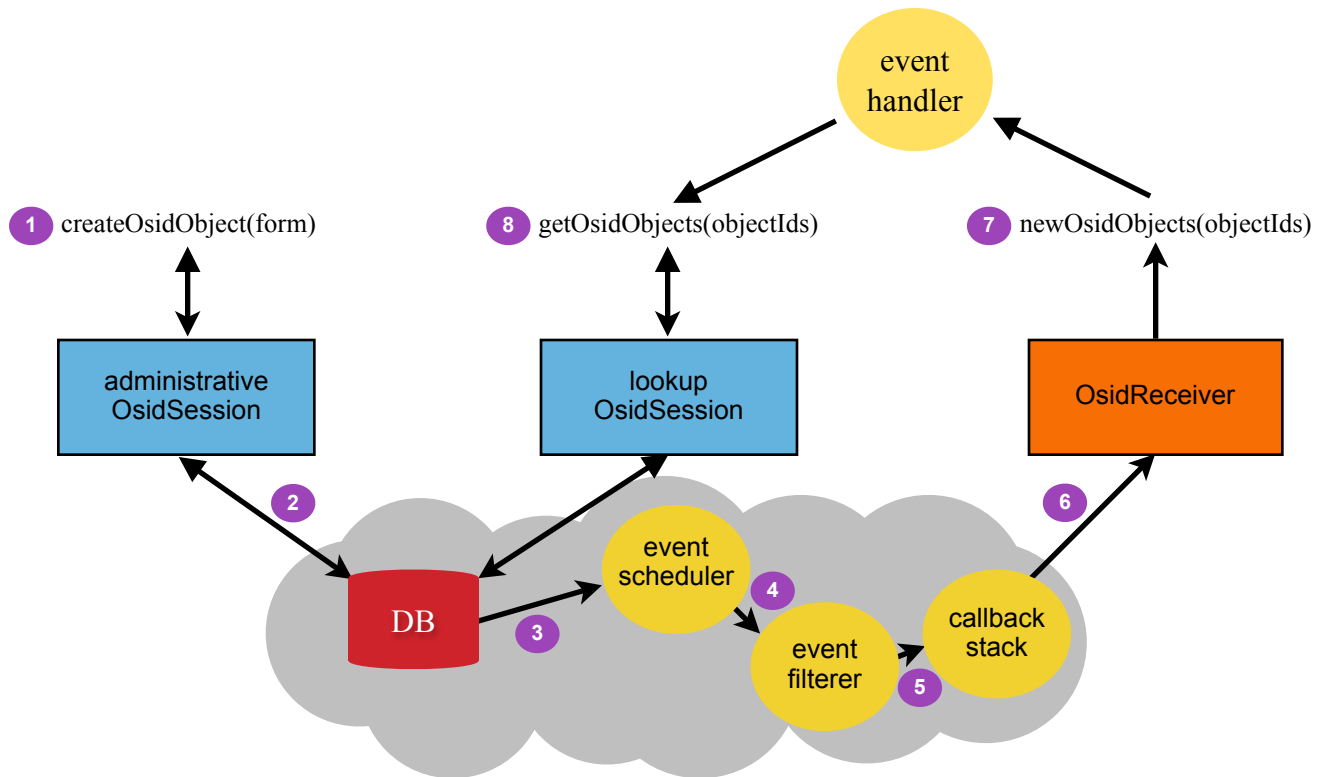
event handler

1 createOsidObject(form)

8 getOsidObjects(objectIds)

7 newOsidObjects(objectIds)

administrative OsidSession

lookup OsidSession

OsidReceiver

2

6

DB

3

event scheduler

4

event filterer

5

callback stack